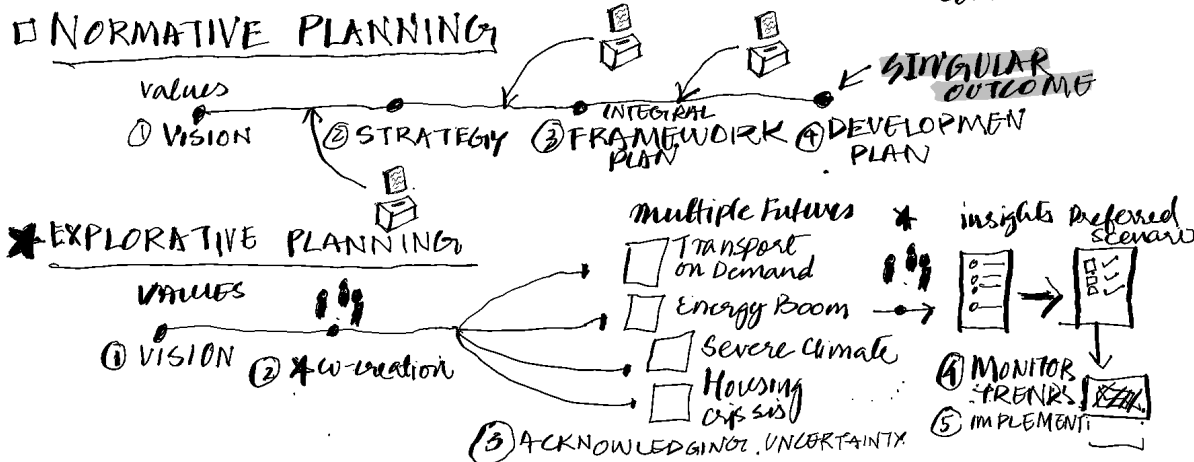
□ NORMATIVE PLANNING

values

① VISION ② STRATEGY ③ INTEGRAL FRAMEWORK PLAN ④ DEVELOPMEN PLAN

SINGULAR OUTCOME

✱ EXPLORATIVE PLANNING

VALUES

① VISION ② ✱ co-creation

multiple Futures

Transport on Demand

Energy Boom

Severe Climate

Housing crisis

③ ACKNOWLEDGING UNCERTAINTY

✱ insights

Preferred scenario

④ MONITOR TRENDS

⑤ IMPLEMENT